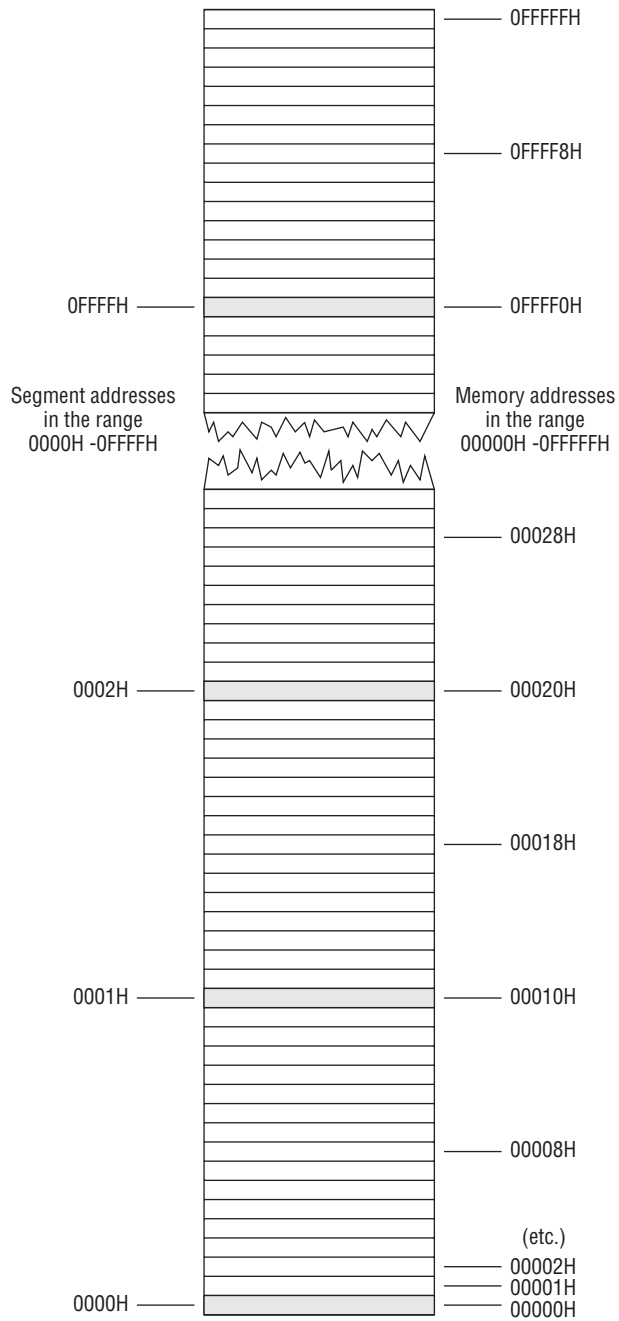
0FFFFFH

0FFFF8H

0FFFFH

0FFFF0H

Segment addresses in the range 0000H -0FFFFH

Memory addresses in the range 00000H -0FFFFFH

00028H

0002H

00020H

00018H

0001H

00010H

00008H

(etc.)

00002H

00001H

0000H

00000H